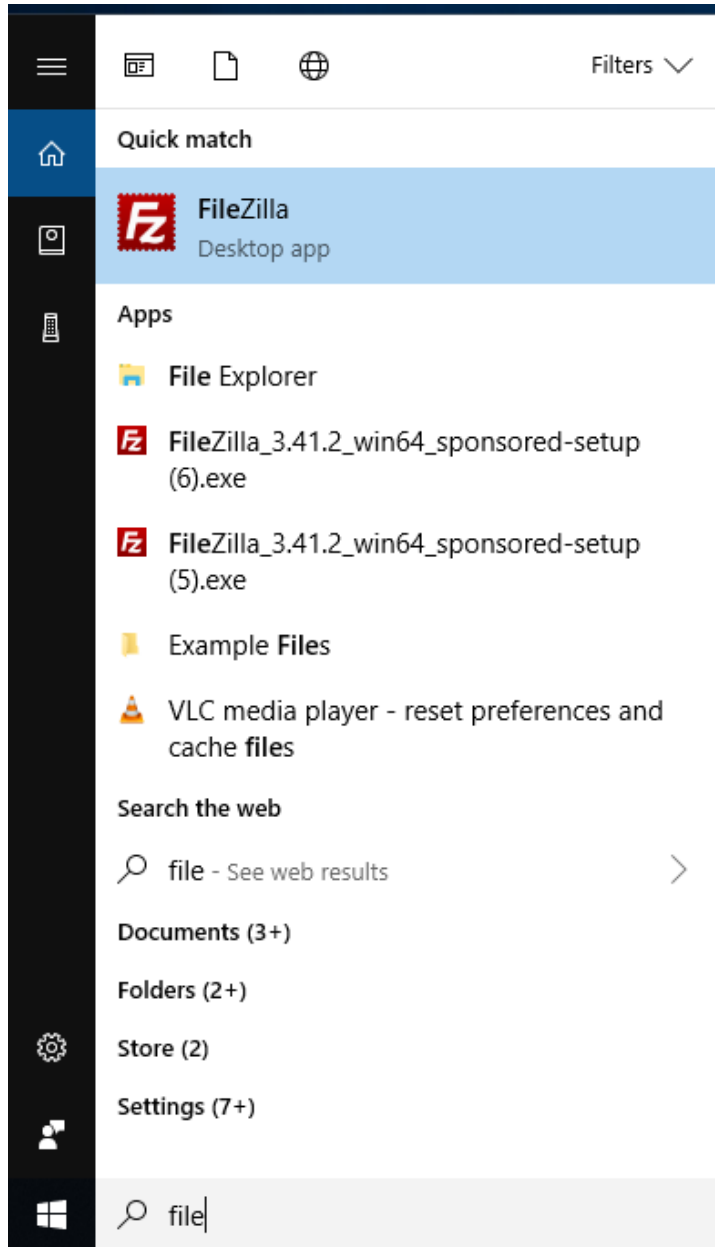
Filters

Quick match

FileZilla
Desktop app

Apps

File Explorer

FileZilla_3.41.2_win64_sponsored-setup (6).exe

FileZilla_3.41.2_win64_sponsored-setup (5).exe

Example Files

VLC media player - reset preferences and cache files

Search the web

file - See web results

Documents (3+)

Folders (2+)

Store (2)

Settings (7+)

file